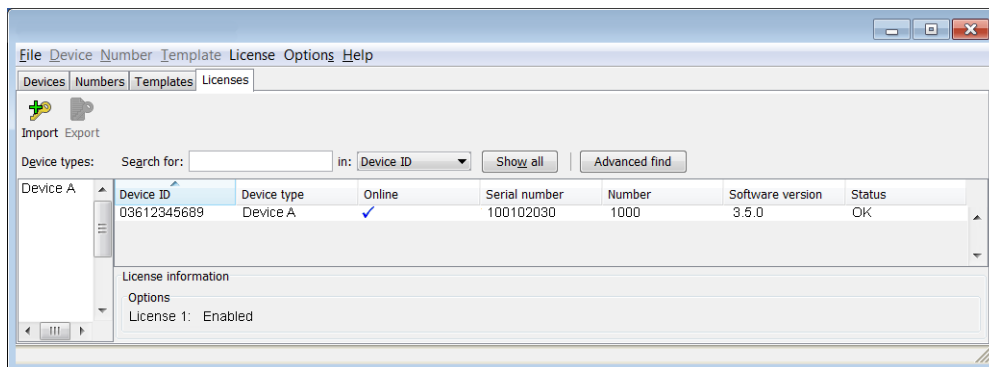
File Device Number Template License Options Help

Devices | Numbers | Templates | Licenses

Import Export

Device types: Search for: in: Device ID Show all Advanced find

Device A

| Device ID | Device type | Online | Serial number | Number | Software version | Status |
|---|---|---|---|---|---|---|
| 03612345689 | Device A | ✓ | 100102030 | 1000 | 3.5.0 | OK |

License information

Options

License 1: Enabled